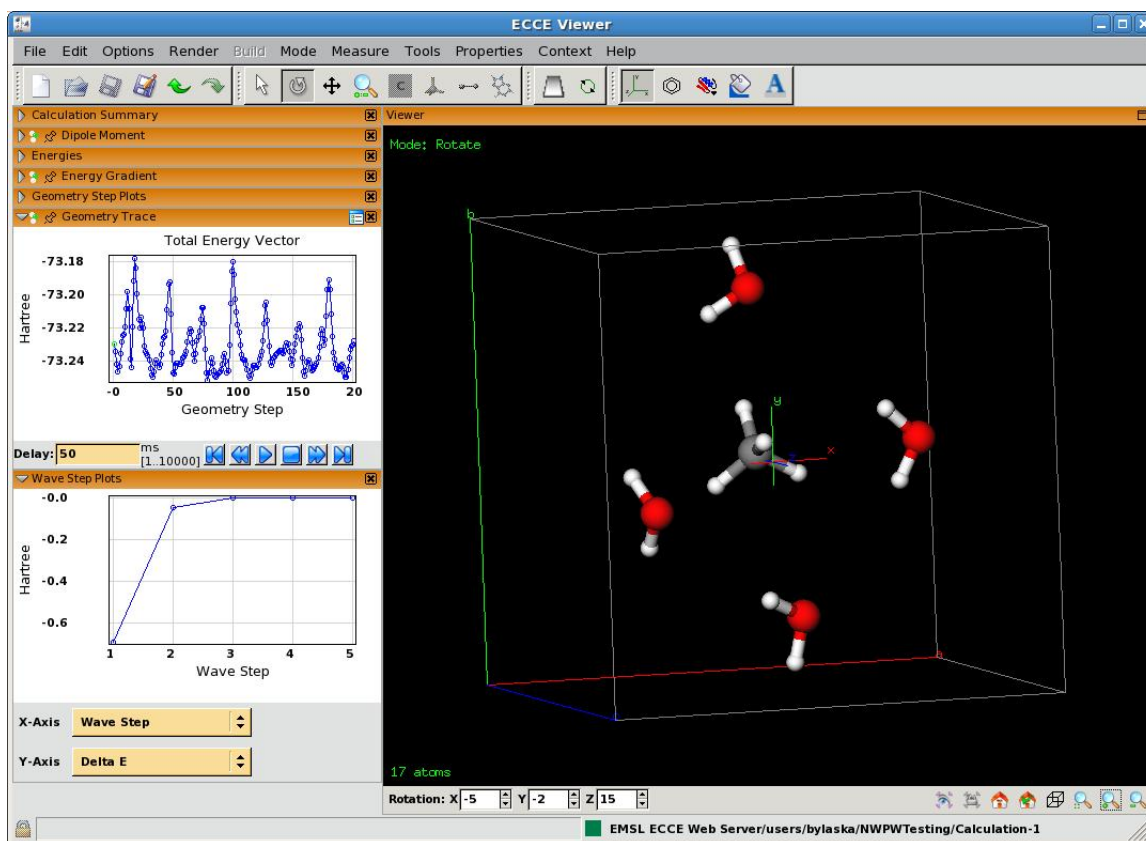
ECCE Viewer

File Edit Options Render Build Mode Measure Tools Properties Context Help

Calculation Summary
Dipole Moment
Energies
Energy Gradient
Geometry Step Plots
Geometry Trace

Total Energy Vector

-73.18
-73.20
-73.22
-73.24

Hartree

0 50 100 150 200

Geometry Step

Delay: 50 ms [1..10000]

Wave Step Plots

-0.0
-0.2
-0.4
-0.6

Hartree

1 2 3 4 5

Wave Step

X-Axis Wave Step

Y-Axis Delta E

Viewer

Mode: Rotate

b

y

x

a

17 atoms

Rotation: X -5 Y -2 Z 15

EMSL ECCE Web Server/users/bylaska/NWPWTesting/Calculation-1